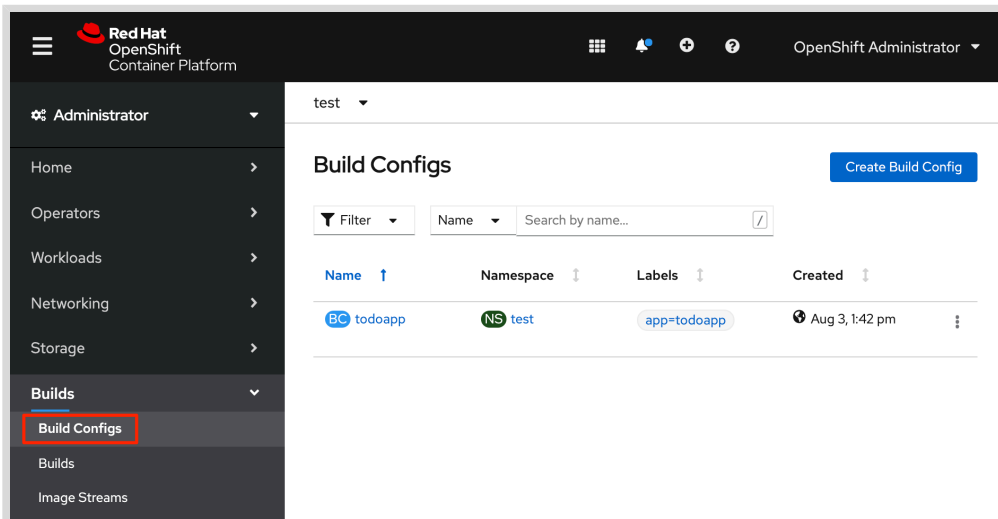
Red Hat OpenShift Container Platform

OpenShift Administrator

Administrator

Home

Operators

Workloads

Networking

Storage

Builds

Build Configs

Builds

Image Streams

test

Build Configs

Create Build Config

Filter

Name

Search by name...

/

| Name | Namespace | Labels | Created |
|---|---|---|---|
| BC todoapp | NS test | app=todoapp | Aug 3, 1:42 pm |